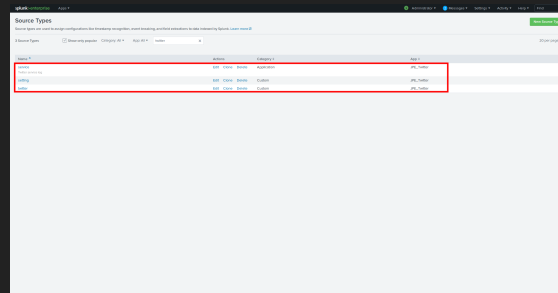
splunk>enterprise Apps ▾

Administrator ▾ Messages ▾ Settings ▾ Activity ▾ Help ▾ Find

Source Types

New Source Type

Source types are used to assign configurations like timestamp recognition, event breaking, and field extractions to data indexed by Splunk. Learn more

3 Source Types Show only popular Category: All ▾ App: All ▾ twitter

20 per page

| Name | Actions | | | Category | App |
|---|---|---|---|---|---|
| twitter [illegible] | Edit | Clone | Delete | Application | JPS_Twitter |
| setting | Edit | Clone | Delete | Custom | JPS_Twitter |
| twitter | Edit | Clone | Delete | Custom | JPS_Twitter |